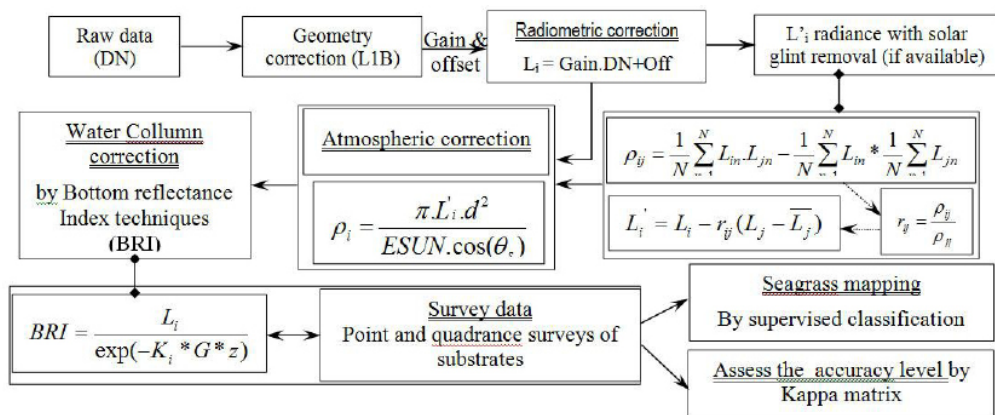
Raw data (DN)

Geometry correction (L1B)

Gain & offset

Radiometric correction

$L_i$ = Gain.DN+Off

L'$_i$ radiance with solar glint removal (if available)

$\rho_{ij} = \frac{1}{N}\sum_{n=1}^{N} L_{in}.L_{jn} - \frac{1}{N}\sum_{n=1}^{N} L_{in} * \frac{1}{N}\sum_{n=1}^{N} L_{jn}$

$L_i^{'} = L_i - r_{ij}(L_j - \overline{L_j})$

$r_{ij} = \frac{\rho_{ij}}{\rho_{jj}}$

Atmospheric correction

$\rho_i = \frac{\pi.L_i^{'}.d^2}{ESUN.\cos(\theta_s)}$

Water Collumn correction

by Bottom reflectance Index techniques (BRI)

$BRI = \frac{L_i}{\exp(-K_i * G * z)}$

Survey data
Point and quadrance surveys of substrates

Seagrass mapping
By supervised classification

Assess the accuracy level by Kappa matrix